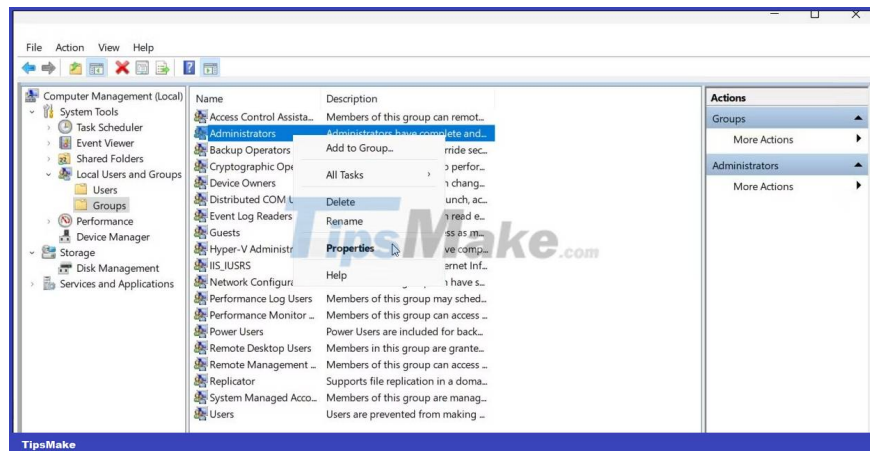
File Action View Help

Computer Management (Local)
System Tools
Task Scheduler
Event Viewer
Shared Folders
Local Users and Groups
Users
Groups
Performance
Device Manager
Storage
Disk Management
Services and Applications

| Name | Description |
|---|---|
| Access Control Assista... | Members of this group can remot... |
| Administrators | Administrators have complete and... |
| Backup Operators | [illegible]rride sec... |
| Cryptographic Ope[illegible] | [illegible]o perfor... |
| Device Owners | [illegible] chang... |
| Distributed COM U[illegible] | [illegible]unch, ac... |
| Event Log Readers | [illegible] read e... |
| Guests | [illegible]ss as m... |
| Hyper-V Administr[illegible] | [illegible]ve comp... |
| IIS_IUSRS | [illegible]ernet Inf... |
| Network Configura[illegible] | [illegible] have s... |
| Performance Log Users | Members of this group may sched... |
| Performance Monitor ... | Members of this group can access ... |
| Power Users | Power Users are included for back... |
| Remote Desktop Users | Members in this group are grante... |
| Remote Management ... | Members of this group can access ... |
| Replicator | Supports file replication in a doma... |
| System Managed Acco... | Members of this group are manag... |
| Users | Users are prevented from making ... |

Add to Group...
All Tasks
Delete
Rename
Properties
Help

TipsMake.com

Actions
Groups
More Actions
Administrators
More Actions

TipsMake